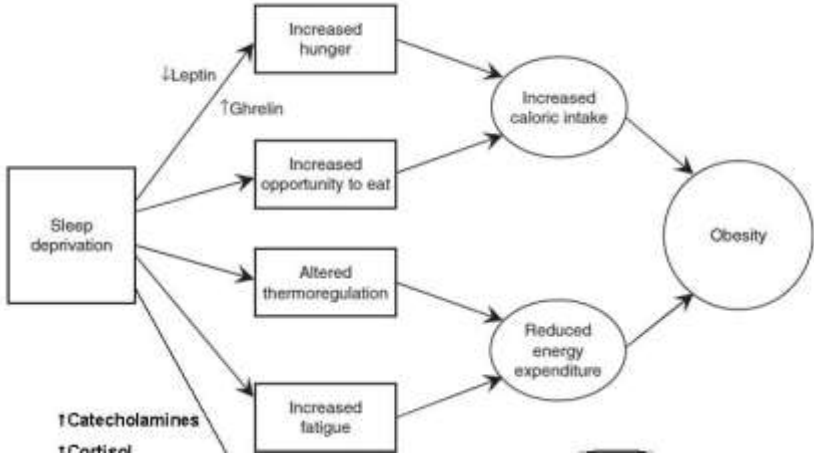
Sleep deprivation

↓Leptin

↑Ghrelin

Increased hunger

Increased opportunity to eat

Altered thermoregulation

Increased fatigue

Increased caloric intake

Reduced energy expenditure

Obesity

↑Catecholamines

↑Cortisol